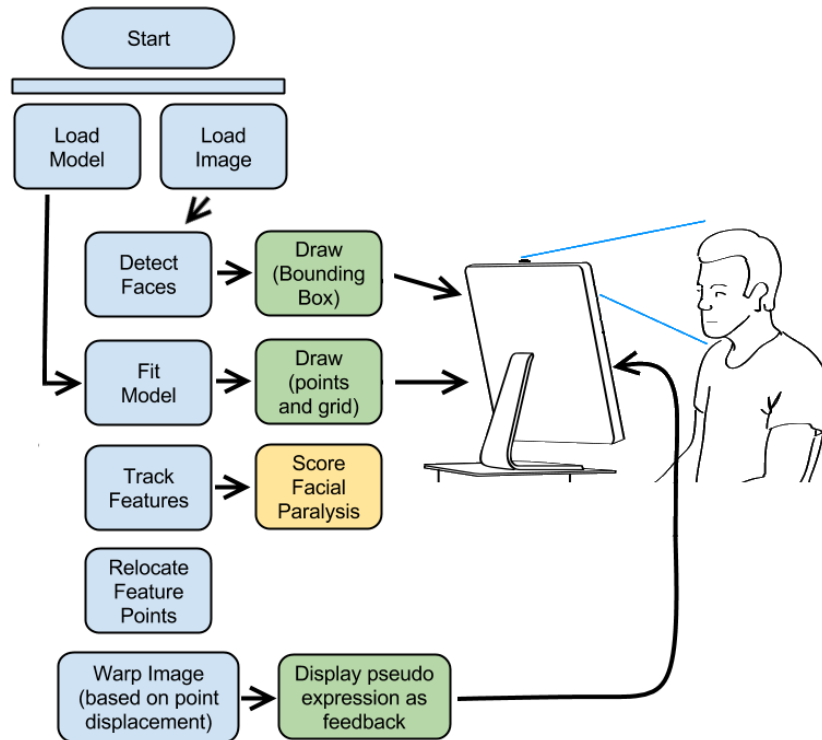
Start

Load Model

Load Image

Detect Faces

Draw (Bounding Box)

Fit Model

Draw (points and grid)

Track Features

Score Facial Paralysis

Relocate Feature Points

Warp Image (based on point displacement)

Display pseudo expression as feedback